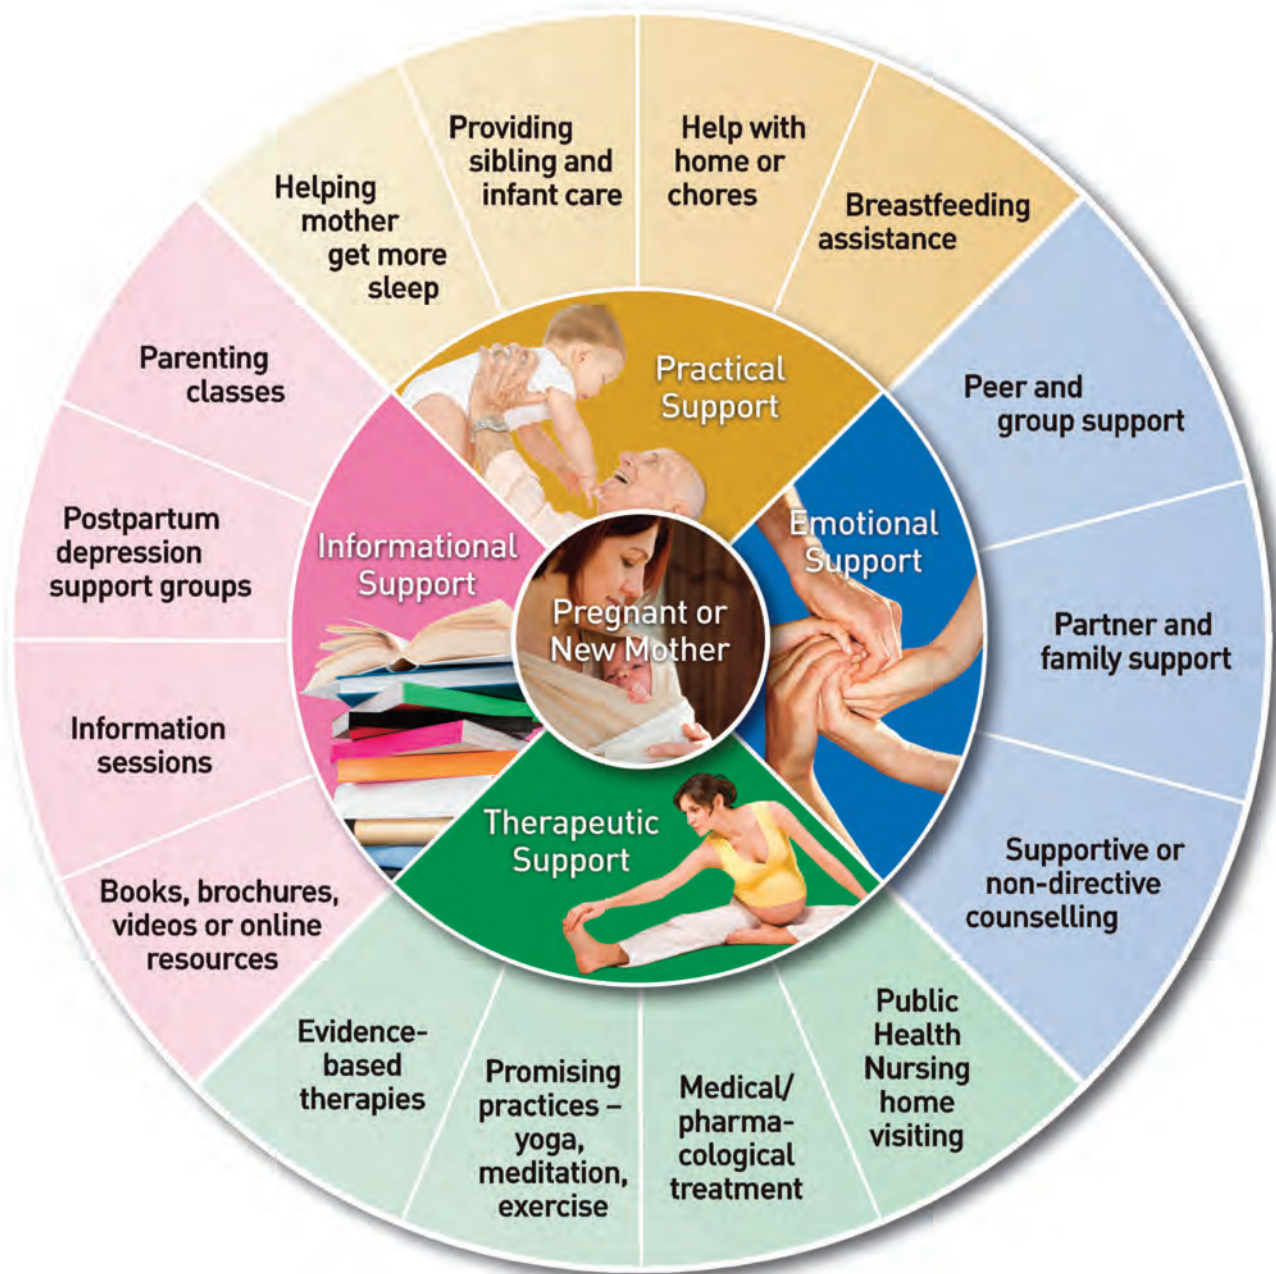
Pregnant or New Mother

Practical Support

Helping mother get more sleep

Providing sibling and infant care

Help with home or chores

Breastfeeding assistance

Emotional Support

Peer and group support

Partner and family support

Supportive or non-directive counselling

Therapeutic Support

Public Health Nursing home visiting

Medical/ pharmacological treatment

Promising practices – yoga, meditation, exercise

Evidence-based therapies

Informational Support

Books, brochures, videos or online resources

Information sessions

Postpartum depression support groups

Parenting classes